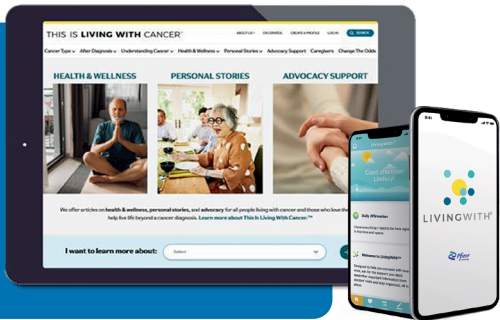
THIS IS LIVING WITH CANCER™

ABOUT US EN ESPAÑOL CREATE A PROFILE LOG IN SEARCH

Cancer Type After Diagnosis Understanding Cancer Health & Wellness Personal Stories Advocacy Support Caregivers Change The Odds

HEALTH & WELLNESS

PERSONAL STORIES

ADVOCACY SUPPORT

We offer articles on health & wellness, personal stories, and advocacy for all people living with cancer and those who love them, to help live life beyond a cancer diagnosis. Learn more about This Is Living With Cancer.™

I want to learn more about:

Select

Good afternoon

Daily Affirmation

Welcome to LivingWith

LIVINGWITH™

Pfizer